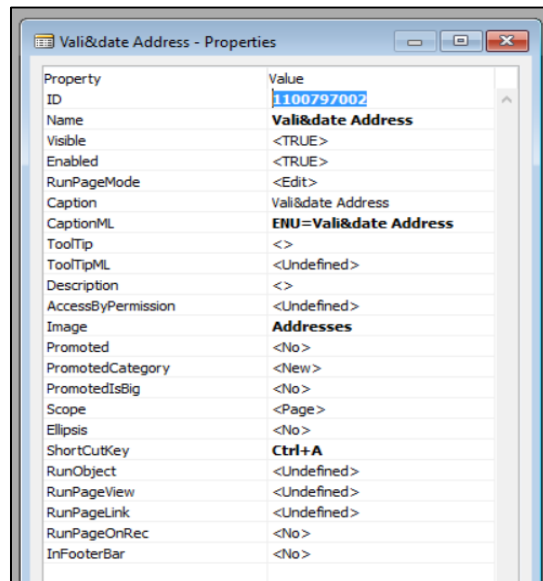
Vali&date Address - Properties

| Property | Value |
|---|---|
| ID | 1100797002 |
| Name | Vali&date Address |
| Visible | <TRUE> |
| Enabled | <TRUE> |
| RunPageMode | <Edit> |
| Caption | Vali&date Address |
| CaptionML | ENU=Vali&date Address |
| ToolTip | <> |
| ToolTipML | <Undefined> |
| Description | <> |
| AccessByPermission | <Undefined> |
| Image | Addresses |
| Promoted | <No> |
| PromotedCategory | <New> |
| PromotedIsBig | <No> |
| Scope | <Page> |
| Ellipsis | <No> |
| ShortCutKey | Ctrl+A |
| RunObject | <Undefined> |
| RunPageView | <Undefined> |
| RunPageLink | <Undefined> |
| RunPageOnRec | <No> |
| InFooterBar | <No> |